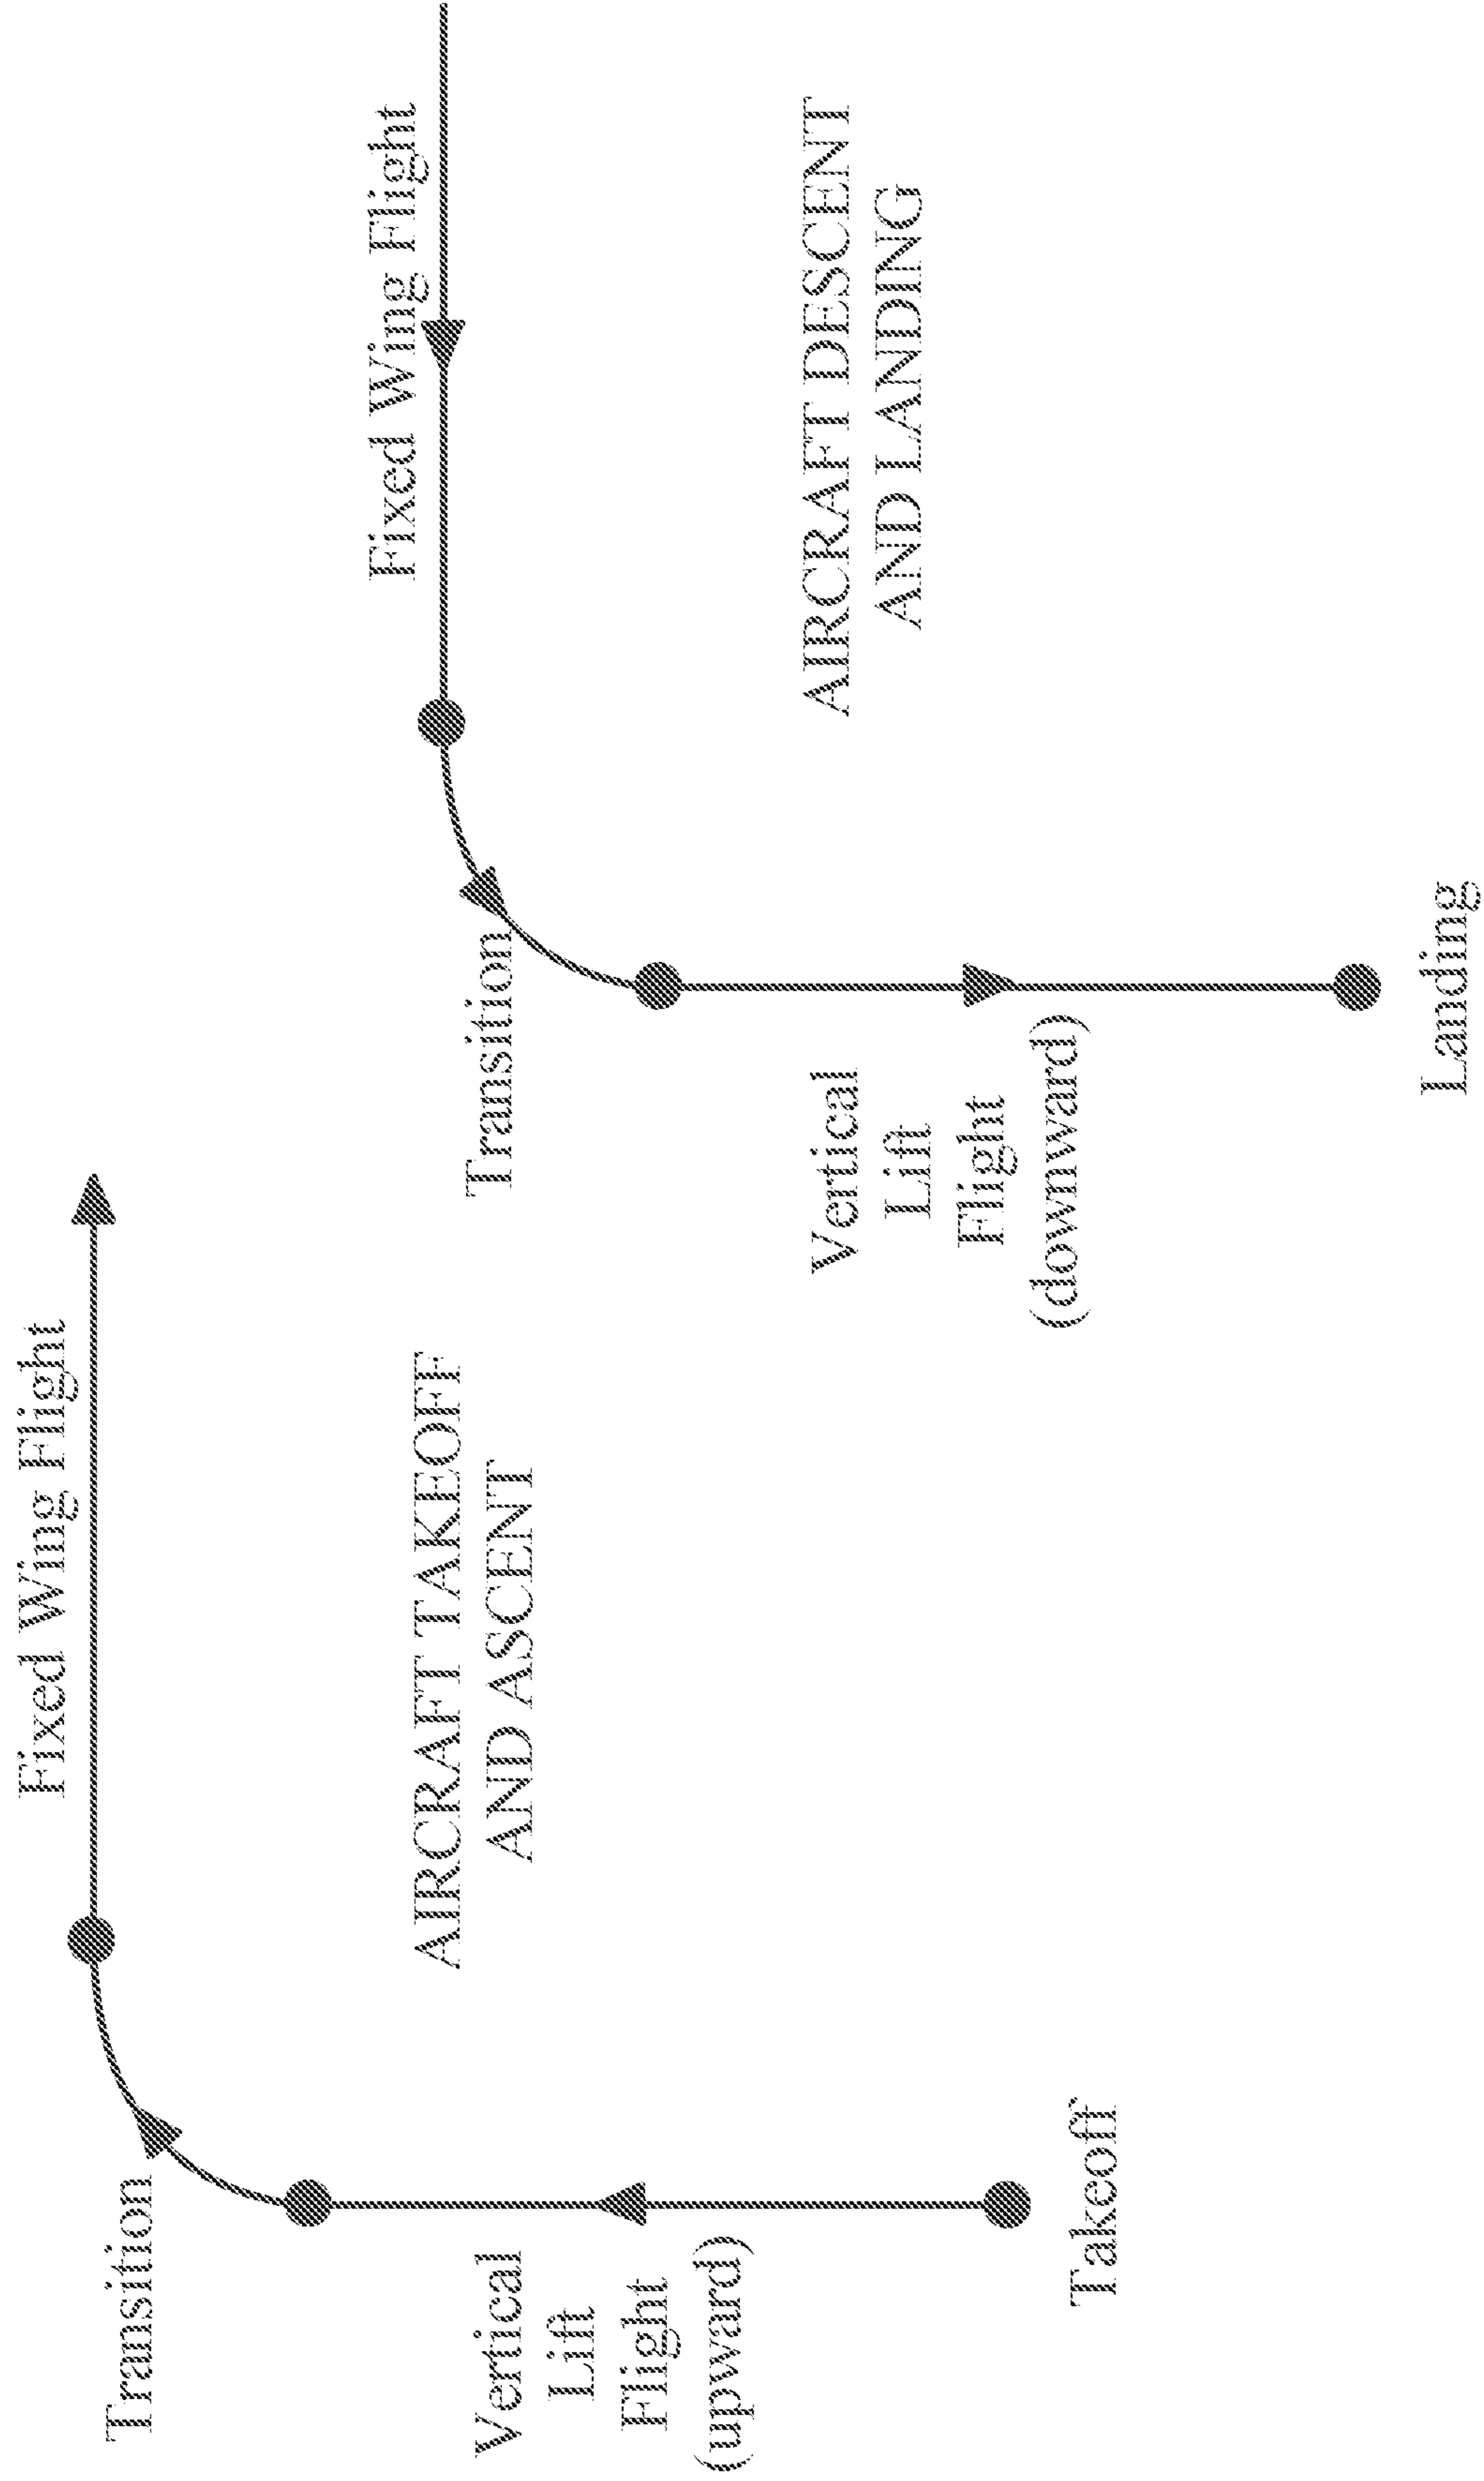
Fixed Wing Flight

AIRCRAFT DESCENT AND LANDING

Transition

Vertical Lift Flight (downward)

Landing

Fixed Wing Flight

AIRCRAFT TAKEOFF AND ASCENT

Transition

Vertical Lift Flight (upward)

Takeoff